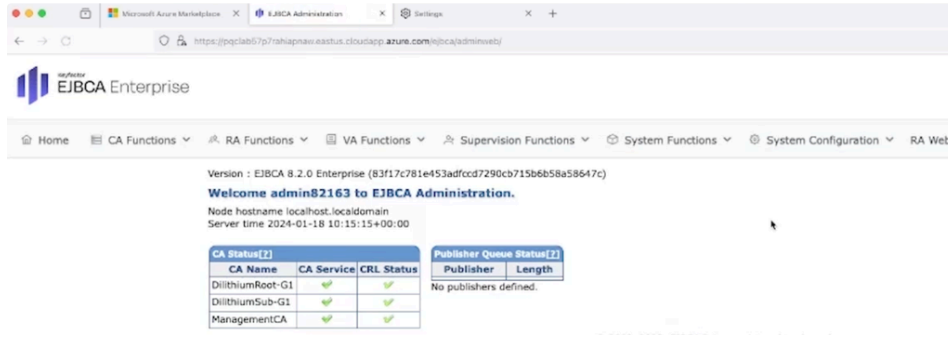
Microsoft Azure Marketplace × EJBCA Administration × Settings × +

https://pqclab57p7rahiapnaxi.eastus.cloudapp.azure.com/ejbca/adminweb/

keyfactor
EJBCA Enterprise

Home | CA Functions | RA Functions | VA Functions | Supervision Functions | System Functions | System Configuration | RA Web

Version : EJBCA 8.2.0 Enterprise (83f17c781e453adfccd7290cb715b6b58a58647c)

Welcome admin82163 to EJBCA Administration.

Node hostname localhost.localdomain
Server time 2024-01-18 10:15:15+00:00

CA Status[?]

| CA Name | CA Service | CRL Status |
|---|---|---|
| DilithiumRoot-G1 | | |
| DilithiumSub-G1 | | |
| ManagementCA | | |

Publisher Queue Status[?]

| Publisher | Length |
|---|---|

No publishers defined.